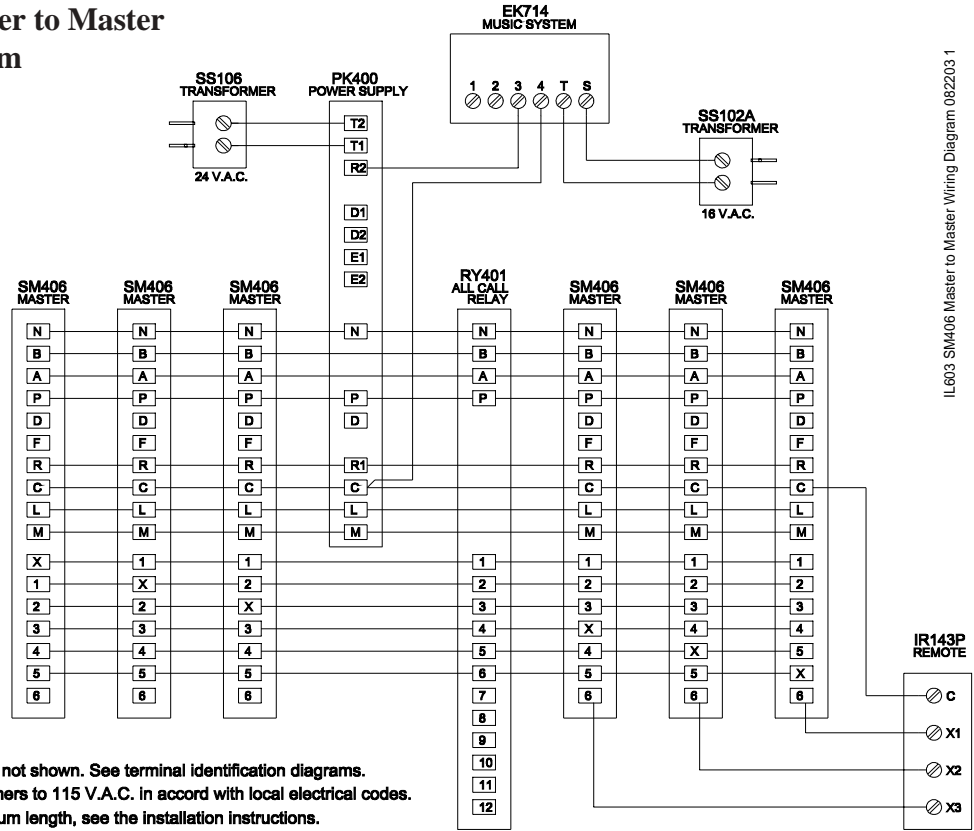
er to Master
m

EK714
MUSIC SYSTEM

1 2 3 4 T S

SS106
TRANSFORMER

24 V.A.C.

PK400
POWER SUPPLY

T2
T1
R2
D1
D2
E1
E2
N
P
D
R1
C
L
M

SS102A
TRANSFORMER

16 V.A.C.

IL603 SM406 Master to Master Wiring Diagram 082203 1

SM406
MASTER

N
B
A
P
D
F
R
C
L
M
X
1
2
3
4
5
6

SM406
MASTER

N
B
A
P
D
F
R
C
L
M
1
X
2
3
4
5
6

SM406
MASTER

N
B
A
P
D
F
R
C
L
M
1
2
X
3
4
5
6

RY401
ALL CALL
RELAY

N
B
A
P
1
2
3
4
5
6
7
8
9
10
11
12

SM406
MASTER

N
B
A
P
D
F
R
C
L
M
1
2
3
X
4
5
6

SM406
MASTER

N
B
A
P
D
F
R
C
L
M
1
2
3
4
X
5
6

SM406
MASTER

N
B
A
P
D
F
R
C
L
M
1
2
3
4
5
X
6

IR143P
REMOTE

C
X1
X2
X3

not shown. See terminal identification diagrams.
ers to 115 V.A.C. in accord with local electrical codes.
um length, see the installation instructions.